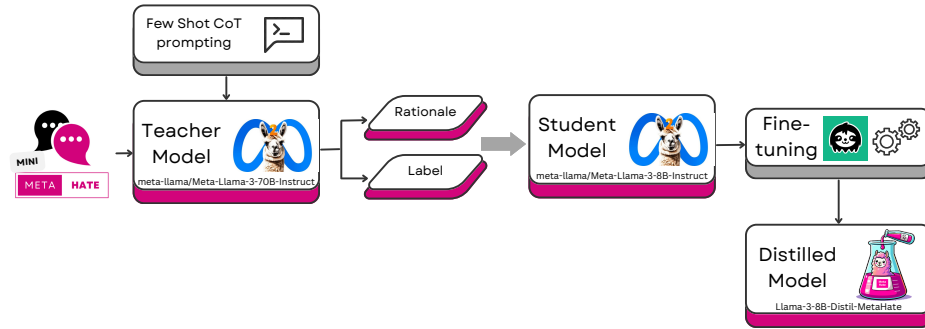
Few Shot CoT prompting

MINI
META HATE

Teacher Model
meta-llama/Meta-Llama-3-70B-Instruct

Rationale

Label

Student Model
meta-llama/Meta-Llama-3-8B-Instruct

Fine-tuning

Distilled Model
Llama-3-8B-Distil-MetaHate